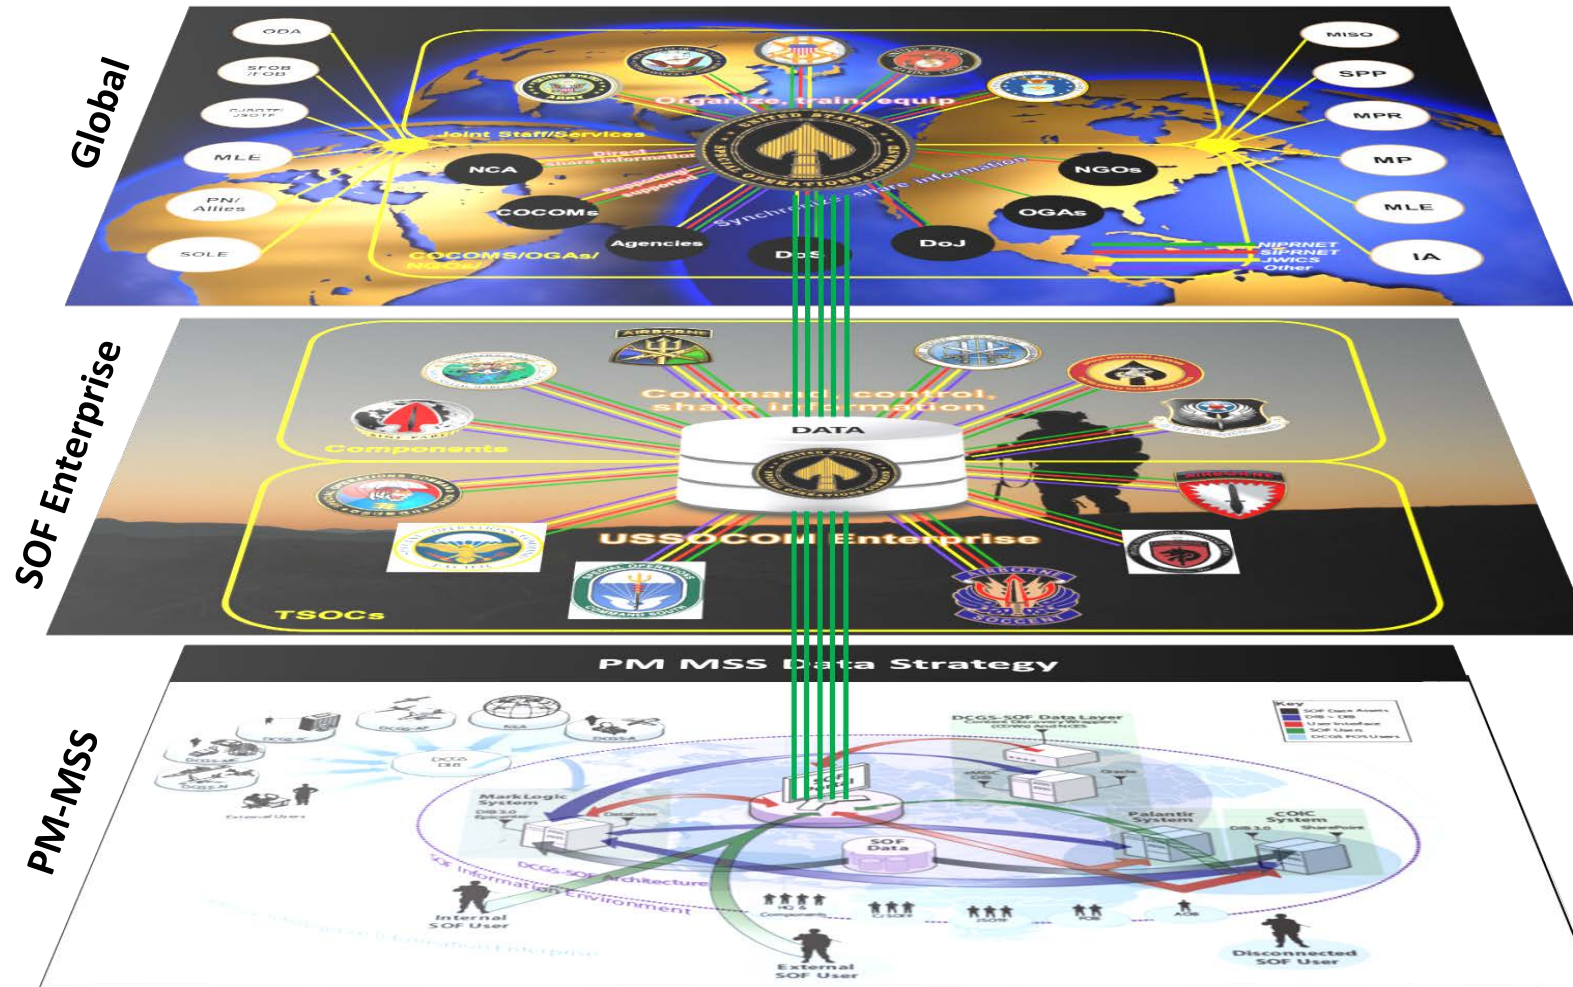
Global

ODA
SFOB /FOB
CJSOTF/JSOTF
MLE
PN/ Allies
SOLE

Organize, train, equip
Joint Staff/Services
Direct Share information
NCA
Supported/ supporting
COCOMs
Agencies
Synchronize
Share information
DoS
DoJ
NGOs
OGAs
COCOMS/OGAs/ NGOs

MISO
SPP
MPR
MP
MLE
IA

NIPRNET
SIPRNET
JWICS
Other

SOF Enterprise

AIRBORNE
Command, control, share information
DATA
Components
USSOCOM Enterprise
TSOCs
AIRBORNE
SOCCENT

PM-MSS

PM MSS Data Strategy
DCGS-SOF Data Layer
Key
MarkLogic System
Database
SOF Data
Palantir System
COIC System
SharePoint
Oracle
DCGS DIB
DCGS-SOF Architecture
SOF Information Environment
Internal SOF User
External SOF User
External Users
Disconnected SOF User
HQ & Components
CJSOTF
JSOTF
FOB
AOB